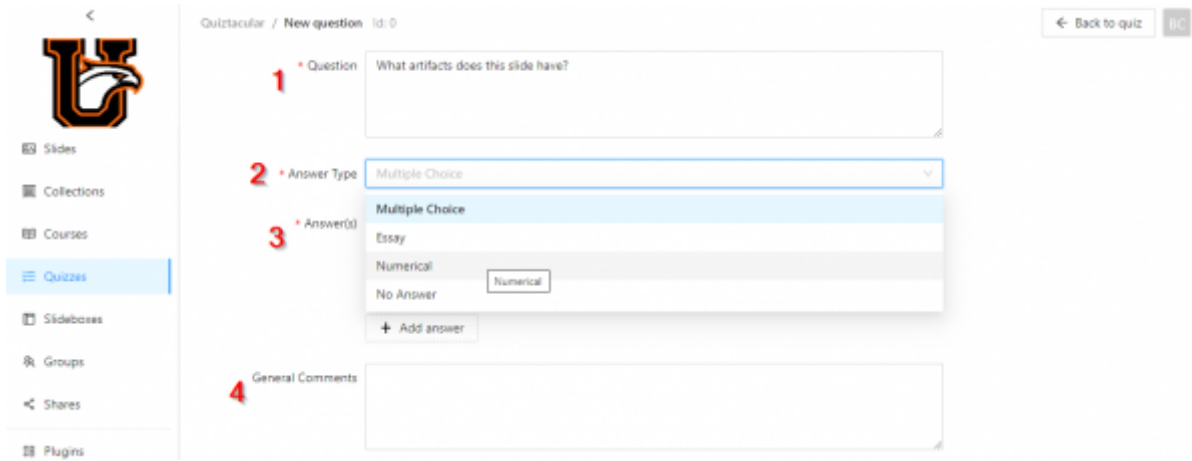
<

Slides

Collections

Courses

Quizzes

Slideboxes

Groups

Shares

Plugins

Quiztacular / New question Id: 0

← Back to quiz

BC

1 * Question What artifacts does this slide have?

2 * Answer Type Multiple Choice

3 * Answer(s)

Multiple Choice

Essay

Numerical

Numerical

No Answer

+ Add answer

4 General Comments